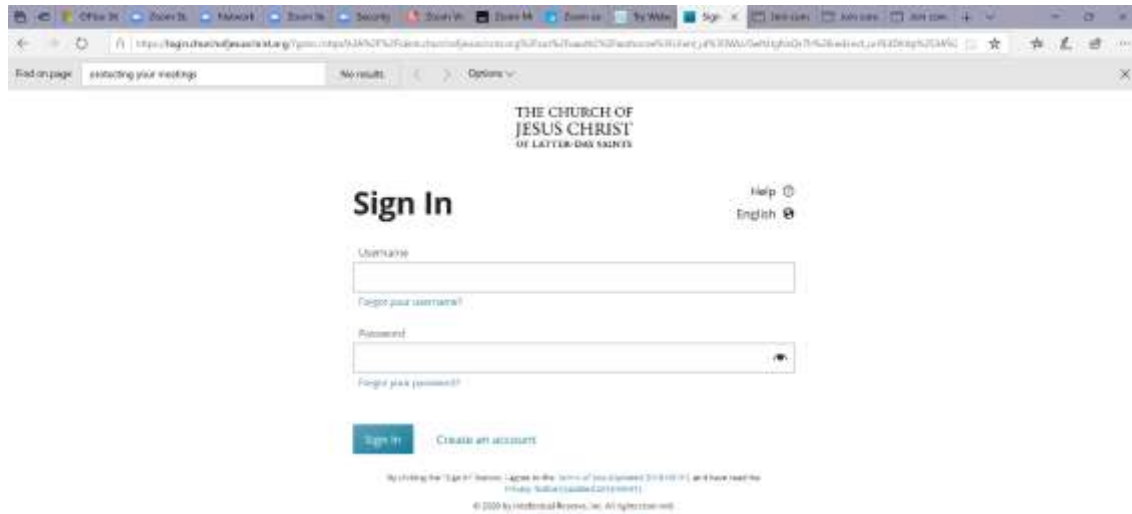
Office 36 | Zoom S | Network | Zoom S | Security | Zoom W | Zoom M | Zoom a | By Wate | Sign | Join con | Join con | Join con

https://login.churchofjesuschrist.org/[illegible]

Find on page: protecting your meetings | No results | Options

THE CHURCH OF
JESUS CHRIST
OF LATTER-DAY SAINTS

Sign In

Help
English

Username

Forgot your username?

Password

Forgot your password?

Sign In

Create an account

By clicking the "Sign In" button, I agree to the Terms of Use (Updated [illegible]) and have read the Privacy Notice (Updated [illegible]).

© 2020 by Intellectual Reserve, Inc. All rights reserved.